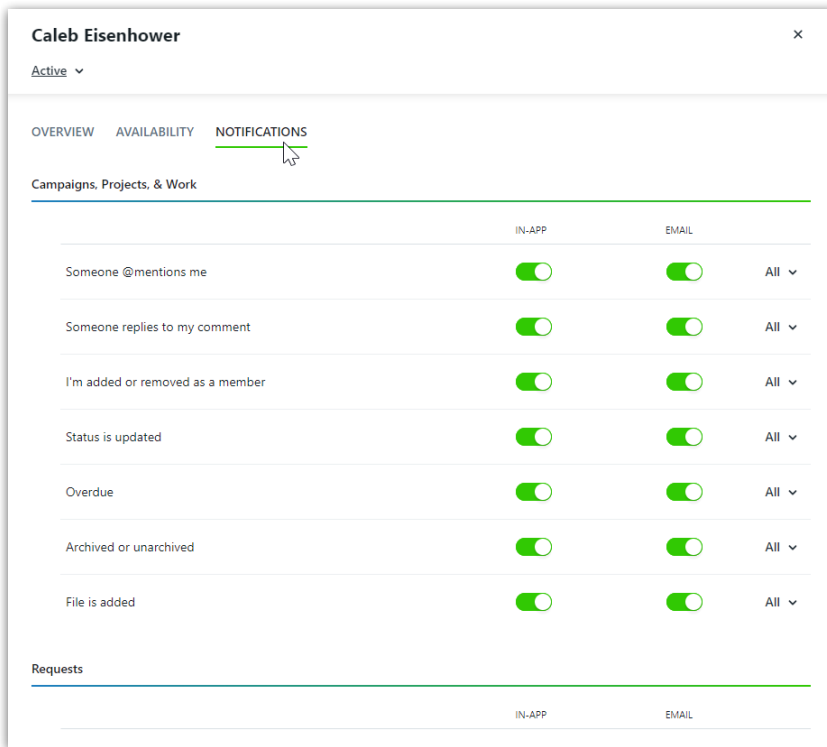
Caleb Eisenhower

×

Active

OVERVIEW AVAILABILITY NOTIFICATIONS

Campaigns, Projects, & Work

| | IN-APP | EMAIL | |
|---|---|---|---|
| Someone @mentions me | | | All |
| Someone replies to my comment | | | All |
| I'm added or removed as a member | | | All |
| Status is updated | | | All |
| Overdue | | | All |
| Archived or unarchived | | | All |
| File is added | | | All |

Requests

| | IN-APP | EMAIL |
|---|---|---|